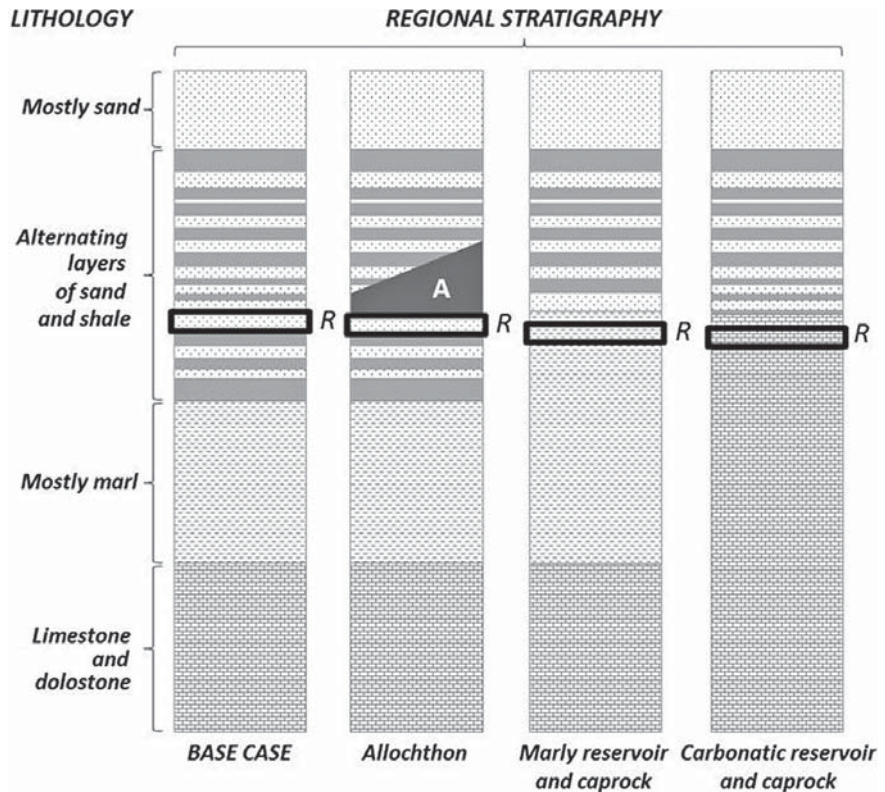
LITHOLOGY

REGIONAL STRATIGRAPHY

Mostly sand

Alternating layers of sand and shale

Mostly marl

Limestone and dolostone

A

R

R

R

R

BASE CASE

Allochthon

Marly reservoir and caprock

Carbonatic reservoir and caprock